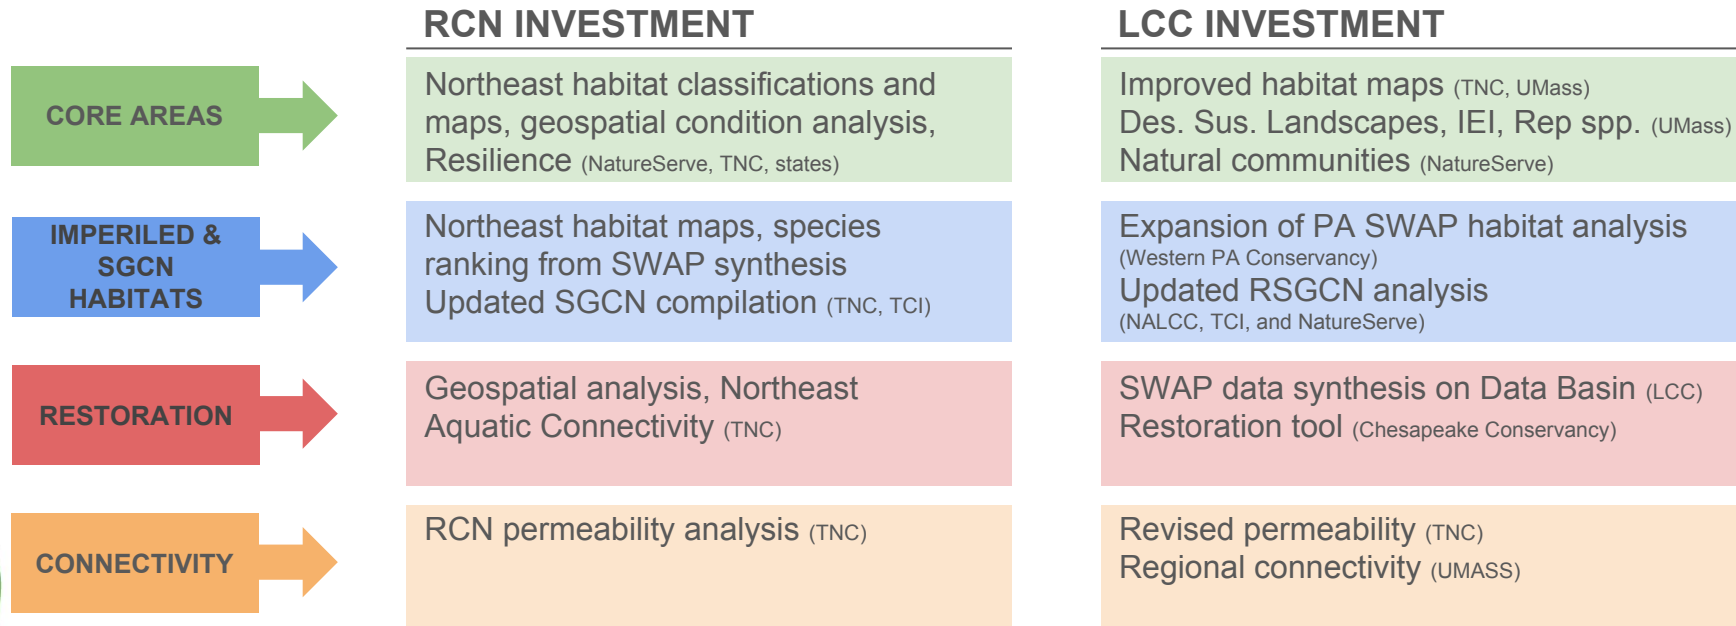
RCN INVESTMENT

LCC INVESTMENT

CORE AREAS

Northeast habitat classifications and maps, geospatial condition analysis, Resilience (NatureServe, TNC, states)

Improved habitat maps (TNC, UMass)
Des. Sus. Landscapes, IEI, Rep spp. (UMass)
Natural communities (NatureServe)

IMPERILED & SGCN HABITATS

Northeast habitat maps, species ranking from SWAP synthesis
Updated SGCN compilation (TNC, TCI)

Expansion of PA SWAP habitat analysis (Western PA Conservancy)
Updated RSGCN analysis (NALCC, TCI, and NatureServe)

RESTORATION

Geospatial analysis, Northeast Aquatic Connectivity (TNC)

SWAP data synthesis on Data Basin (LCC)
Restoration tool (Chesapeake Conservancy)

CONNECTIVITY

RCN permeability analysis (TNC)

Revised permeability (TNC)
Regional connectivity (UMASS)